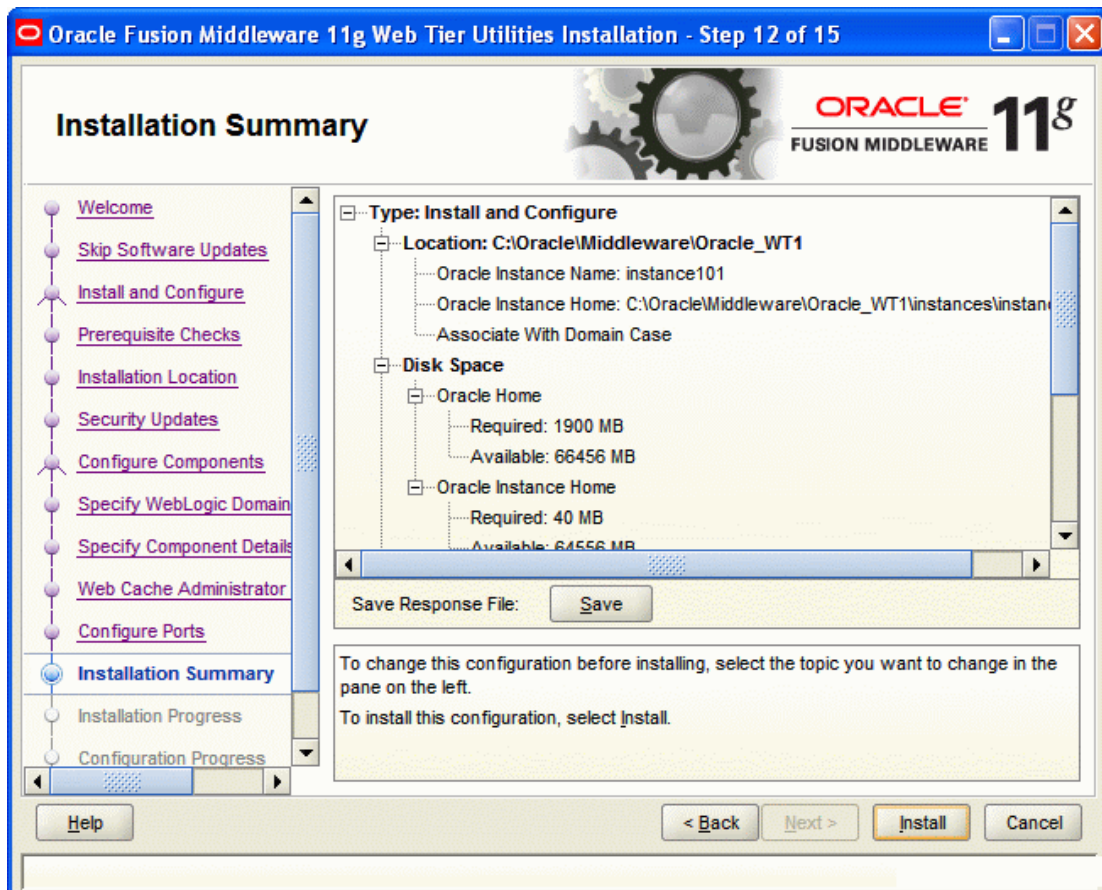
Oracle Fusion Middleware 11g Web Tier Utilities Installation - Step 12 of 15

Installation Summary

ORACLE
FUSION MIDDLEWARE 11g

Welcome
Skip Software Updates
Install and Configure
Prerequisite Checks
Installation Location
Security Updates
Configure Components
Specify WebLogic Domain
Specify Component Details
Web Cache Administrator
Configure Ports
Installation Summary
Installation Progress
Configuration Progress

Type: Install and Configure
Location: C:\Oracle\Middleware\Oracle_WT1
Oracle Instance Name: instance101
Oracle Instance Home: C:\Oracle\Middleware\Oracle_WT1\instances\instan
Associate With Domain Case
Disk Space
Oracle Home
Required: 1900 MB
Available: 66456 MB
Oracle Instance Home
Required: 40 MB
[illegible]

Save Response File: Save

To change this configuration before installing, select the topic you want to change in the pane on the left.

To install this configuration, select Install.

Help
< Back
Next >
Install
Cancel